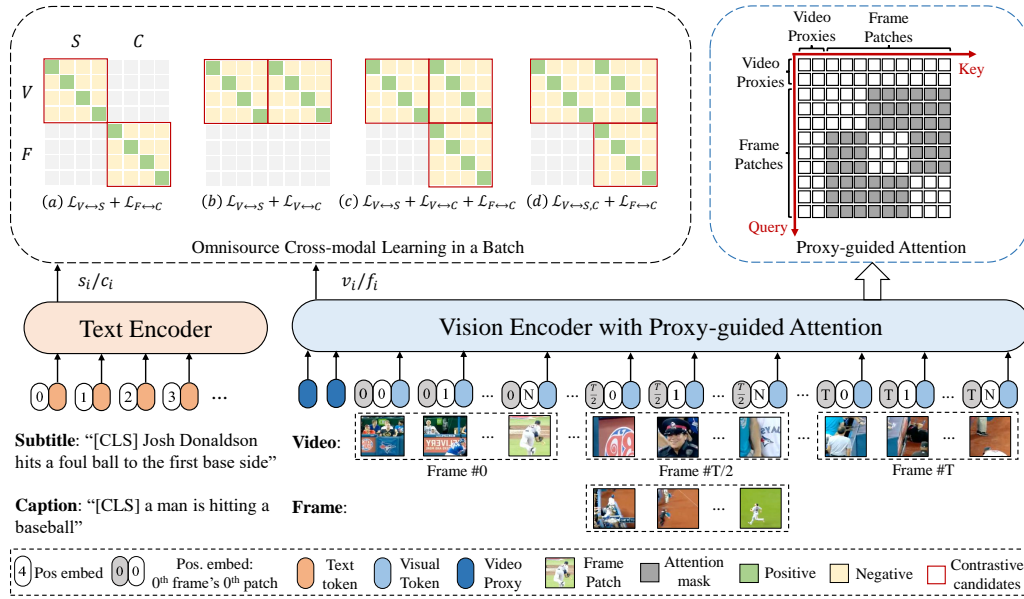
$S$ $C$

$V$

$F$

$(a)\ \mathcal{L}_{V\leftrightarrow S}+\mathcal{L}_{F\leftrightarrow C}$ $(b)\ \mathcal{L}_{V\leftrightarrow S}+\mathcal{L}_{V\leftrightarrow C}$ $(c)\ \mathcal{L}_{V\leftrightarrow S}+\mathcal{L}_{V\leftrightarrow C}+\mathcal{L}_{F\leftrightarrow C}$ $(d)\ \mathcal{L}_{V\leftrightarrow S,C}+\mathcal{L}_{F\leftrightarrow C}$

Omnisource Cross-modal Learning in a Batch

Video Proxies Frame Patches

Video Proxies

Key

Frame Patches

Query

Proxy-guided Attention

$s_i/c_i$

$v_i/f_i$

Text Encoder

Vision Encoder with Proxy-guided Attention

0 1 2 3 ...

0 0 0 1 ... 0 N ... $\frac{T}{2}$ 0 $\frac{T}{2}$ 1 ... $\frac{T}{2}$ N ... T 0 T 1 ... T N

Subtitle: "[CLS] Josh Donaldson hits a foul ball to the first base side"

Video:

...

Frame #0 Frame #T/2 Frame #T

Caption: "[CLS] a man is hitting a baseball"

Frame:

...

4 Pos embed 0 0 Pos. embed: 0th frame's 0th patch Text token Visual Token Video Proxy Frame Patch Attention mask Positive Negative Contrastive candidates